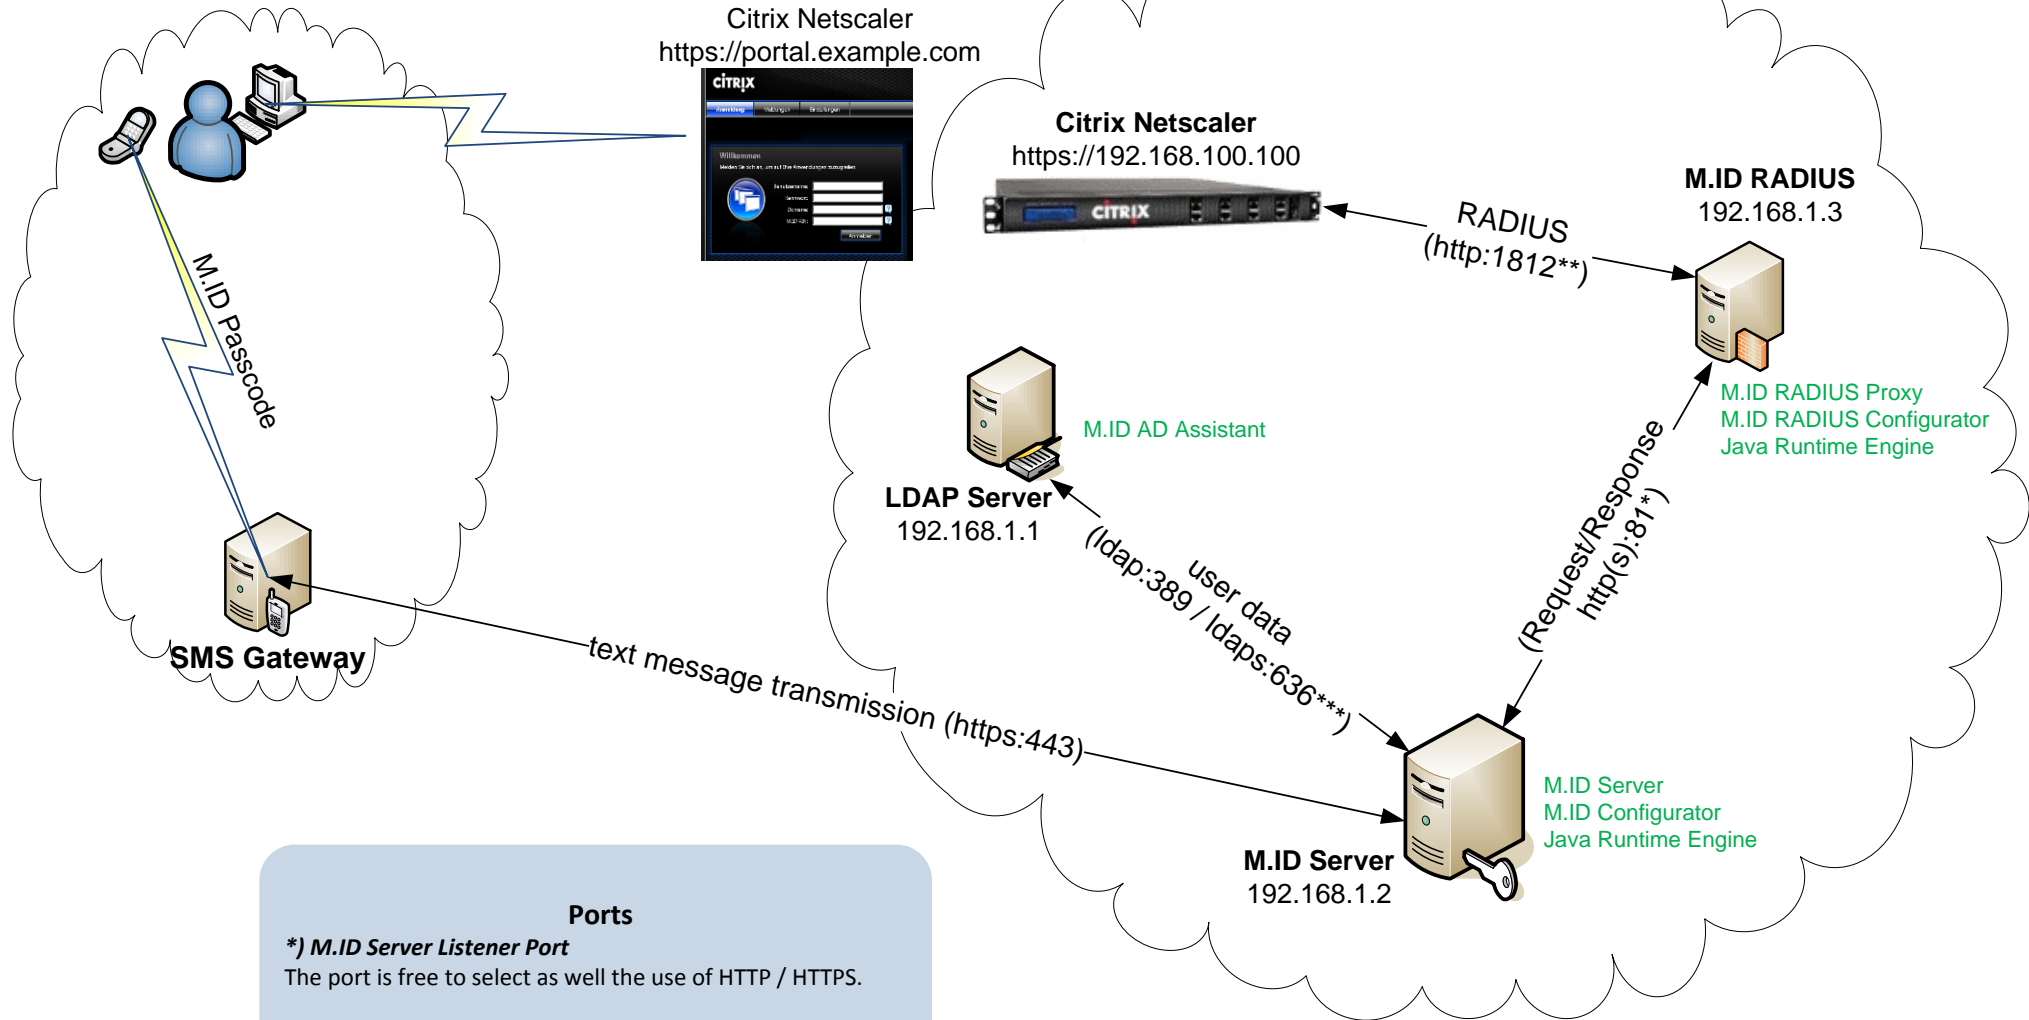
Citrix Netscaler
https://portal.example.com

CITRIX

Willkommen

Citrix Netscaler
https://192.168.100.100

CITRIX

M.ID RADIUS
192.168.1.3

RADIUS
(http:1812**)

M.ID Passcode

M.ID AD Assistant

M.ID RADIUS Proxy
M.ID RADIUS Configurator
Java Runtime Engine

LDAP Server
192.168.1.1

user data
(ldap:389 / ldaps:636***)

(Request/Response
http(s):81*)

SMS Gateway

text message transmission (https:443)

M.ID Server
M.ID Configurator
Java Runtime Engine

M.ID Server
192.168.1.2

Ports
*) M.ID Server Listener Port
The port is free to select as well the use of HTTP / HTTPS.